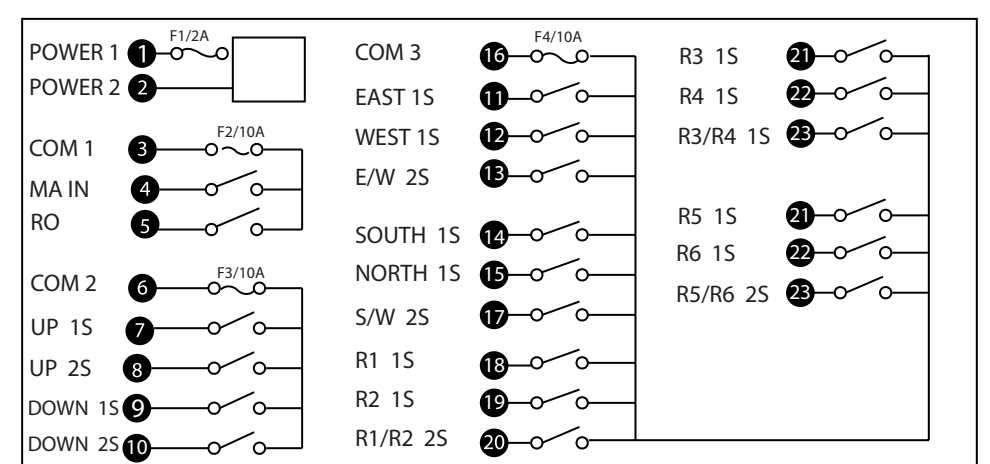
POWER 1 1 F1/2A
POWER 2 2

COM 1 3 F2/10A
MA IN 4
RO 5

COM 2 6 F3/10A
UP 1S 7
UP 2S 8
DOWN 1S 9
DOWN 2S 10

COM 3 16 F4/10A
EAST 1S 11
WEST 1S 12
E/W 2S 13

SOUTH 1S 14
NORTH 1S 15
S/W 2S 17
R1 1S 18
R2 1S 19
R1/R2 2S 20

R3 1S 21
R4 1S 22
R3/R4 1S 23

R5 1S 21
R6 1S 22
R5/R6 2S 23